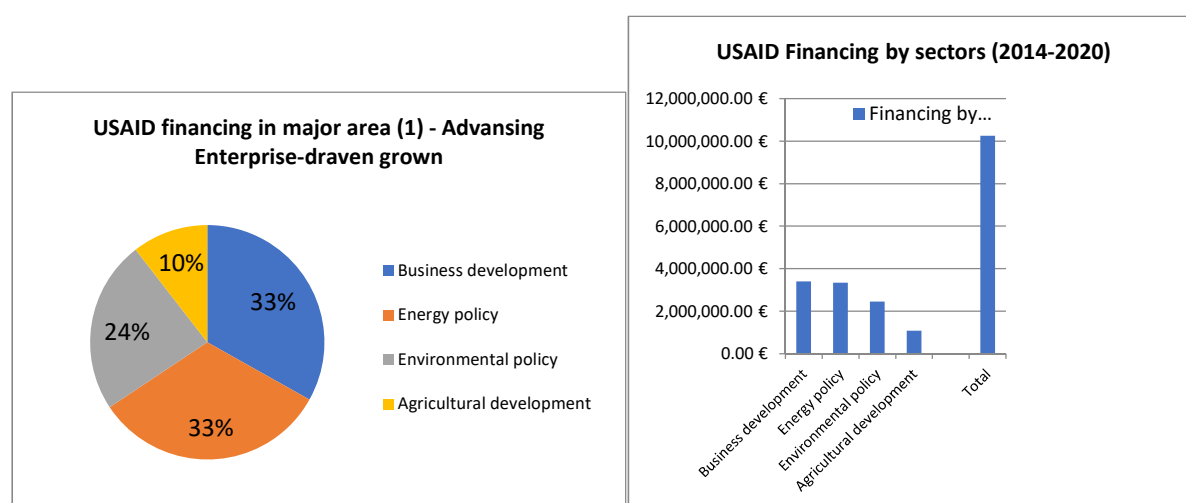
USAID financing in major area (1) - Advansing Enterprise-draven grown

10%
33%
24%
33%

Business development
Energy policy
Environmental policy
Agricultural development

USAID Financing by sectors (2014-2020)

12,000,000.00 €
10,000,000.00 €
8,000,000.00 €
6,000,000.00 €
4,000,000.00 €
2,000,000.00 €
0.00 €

Financing by...

Business development
Energy policy
Environmental policy
Agricultural development
Total